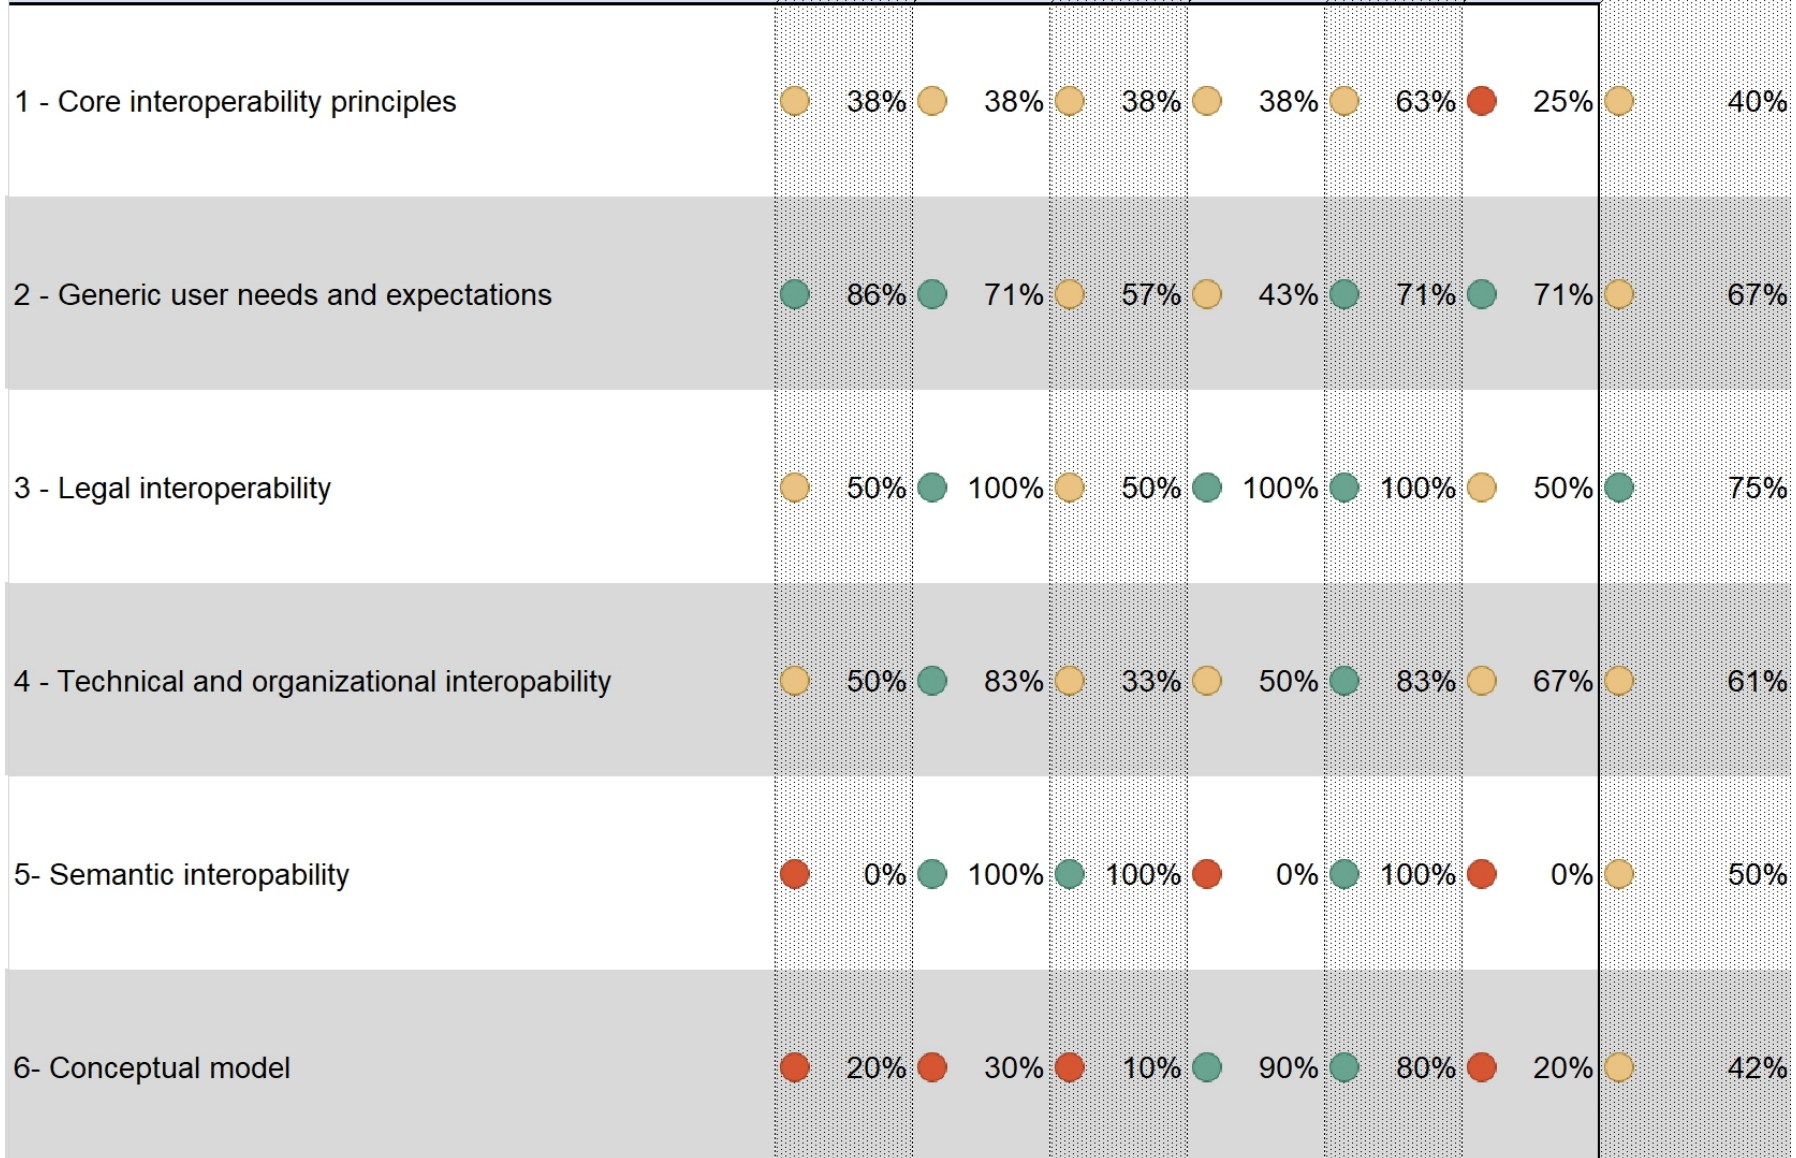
|  |  |  |  |  |  |  |  |
|---|---|---|---|---|---|---|---|
| 1 - Core interoperability principles | 38% | 38% | 38% | 38% | 63% | 25% | 40% |
| 2 - Generic user needs and expectations | 86% | 71% | 57% | 43% | 71% | 71% | 67% |
| 3 - Legal interoperability | 50% | 100% | 50% | 100% | 100% | 50% | 75% |
| 4 - Technical and organizational interopability | 50% | 83% | 33% | 50% | 83% | 67% | 61% |
| 5- Semantic interopability | 0% | 100% | 100% | 0% | 100% | 0% | 50% |
| 6- Conceptual model | 20% | 30% | 10% | 90% | 80% | 20% | 42% |